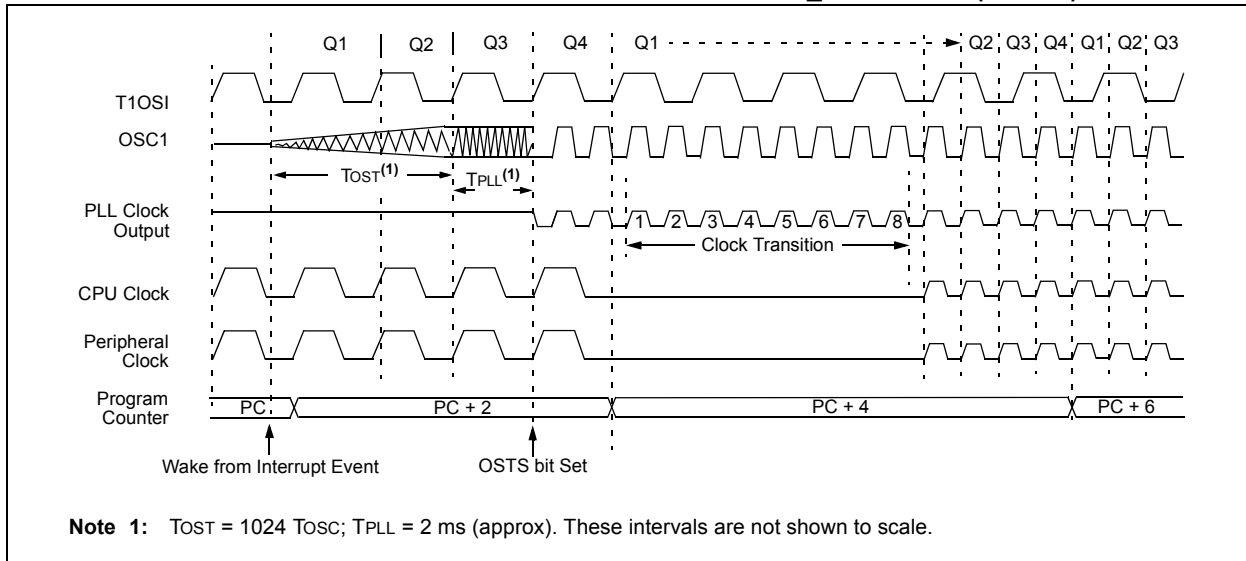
Q1 Q2 Q3 Q4 Q1 Q2 Q3 Q4 Q1 Q2 Q3

T1OSI

OSC1

TOST$^{(1)}$ TPLL$^{(1)}$

PLL Clock Output

1 2 3 4 5 6 7 8

Clock Transition

CPU Clock

Peripheral Clock

Program Counter

PC PC + 2 PC + 4 PC + 6

Wake from Interrupt Event

OSTS bit Set

**Note 1:** TOST = 1024 TOSC; TPLL = 2 ms (approx). These intervals are not shown to scale.